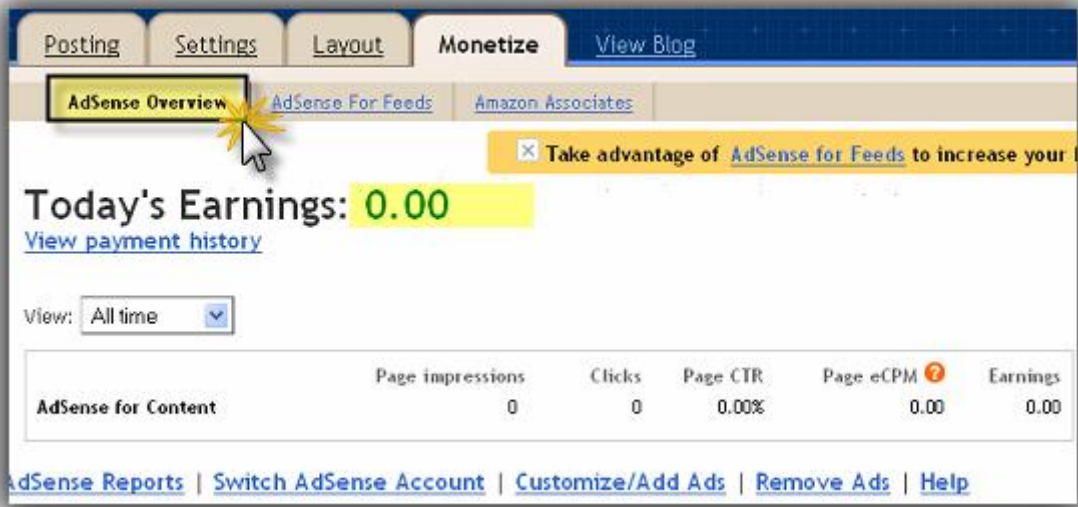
Posting | Settings | Layout | Monetize | View Blog

AdSense Overview | AdSense For Feeds | Amazon Associates

Take advantage of AdSense for Feeds to increase your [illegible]

Today's Earnings: 0.00

View payment history

View: All time

| | Page impressions | Clicks | Page CTR | Page eCPM | Earnings |
|---|---|---|---|---|---|
| AdSense for Content | 0 | 0 | 0.00% | 0.00 | 0.00 |

dSense Reports | Switch AdSense Account | Customize/Add Ads | Remove Ads | Help